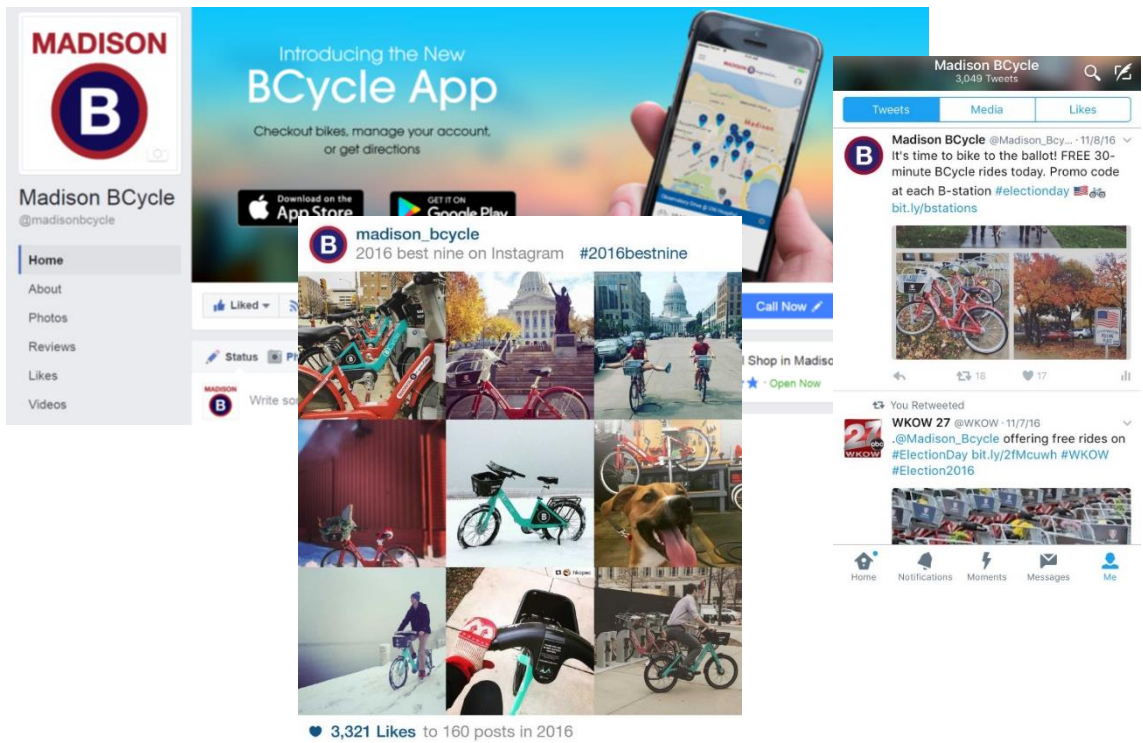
MADISON
B
Madison BCycle
@madisonbcycle
Home
About
Photos
Reviews
Likes
Videos

Introducing the New
BCycle App
Checkout bikes, manage your account, or get directions
Download on the App Store
GET IT ON Google Play
Liked
Call Now
Status
Write so
Shop in Madiso
Open Now

madison_bcycle
2016 best nine on Instagram #2016bestnine
3,321 Likes to 160 posts in 2016

Madison BCycle
3,049 Tweets
Tweets
Media
Likes
Madison BCycle @Madison_Bcy... 11/8/16
It's time to bike to the ballot! FREE 30-minute BCycle rides today. Promo code at each B-station #electionday 🇺🇸🚲
bit.ly/bstations
18
17
You Retweeted
WKOW 27 @WKOW 11/7/16
.@Madison_Bcycle offering free rides on #ElectionDay bit.ly/2fMcuwh #WKOW #Election2016
Home
Notifications
Moments
Messages
Me